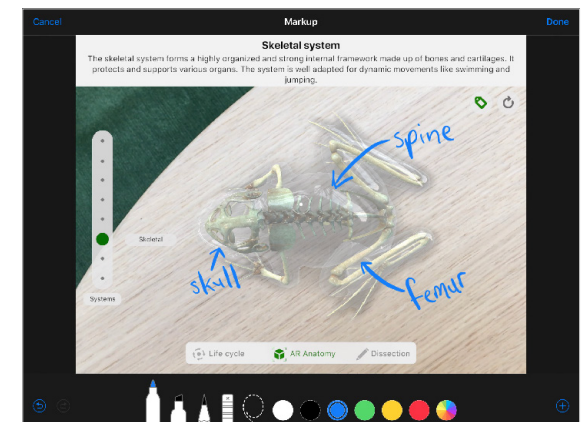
Cancel

Markup

Done

Skeletal system

The skeletal system forms a highly organized and strong internal framework made up of bones and cartilages. It protects and supports various organs. The system is well adapted for dynamic movements like swimming and jumping.

spine

Skeletal

skull

femur

Systems

Life cycle

AR Anatomy

Dissection